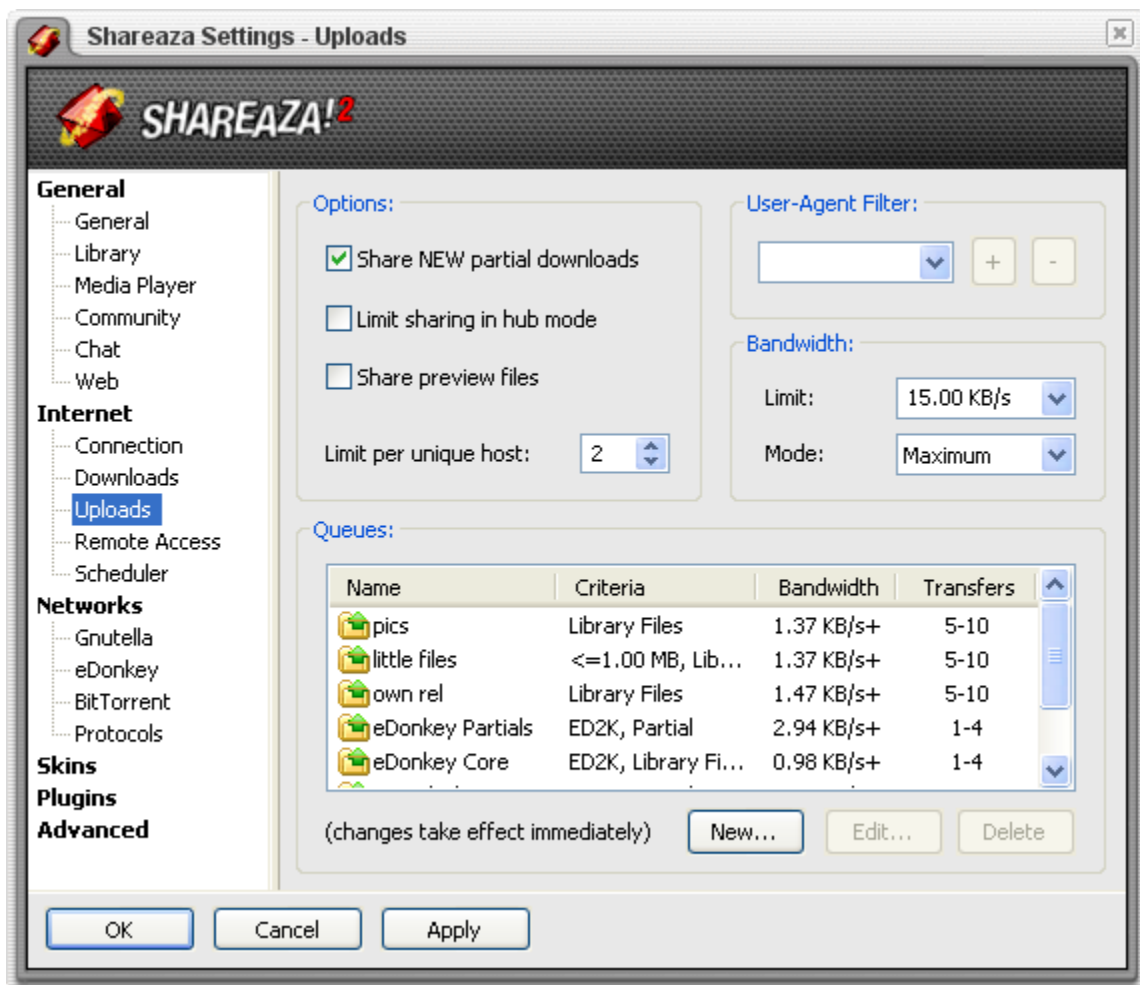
Shareaza Settings - Uploads

SHAREAZA!2

General
General
Library
Media Player
Community
Chat
Web
Internet
Connection
Downloads
Uploads
Remote Access
Scheduler
Networks
Gnutella
eDonkey
BitTorrent
Protocols
Skins
Plugins
Advanced

Options:
Share NEW partial downloads
Limit sharing in hub mode
Share preview files
Limit per unique host: 2

User-Agent Filter:
+ -

Bandwidth:
Limit: 15.00 KB/s
Mode: Maximum

Queues:

| Name | Criteria | Bandwidth | Transfers |
|---|---|---|---|
| pics | Library Files | 1.37 KB/s+ | 5-10 |
| little files | <=1.00 MB, Lib... | 1.37 KB/s+ | 5-10 |
| own rel | Library Files | 1.47 KB/s+ | 5-10 |
| eDonkey Partials | ED2K, Partial | 2.94 KB/s+ | 1-4 |
| eDonkey Core | ED2K, Library Fi... | 0.98 KB/s+ | 1-4 |

(changes take effect immediately)
New... Edit... Delete

OK Cancel Apply